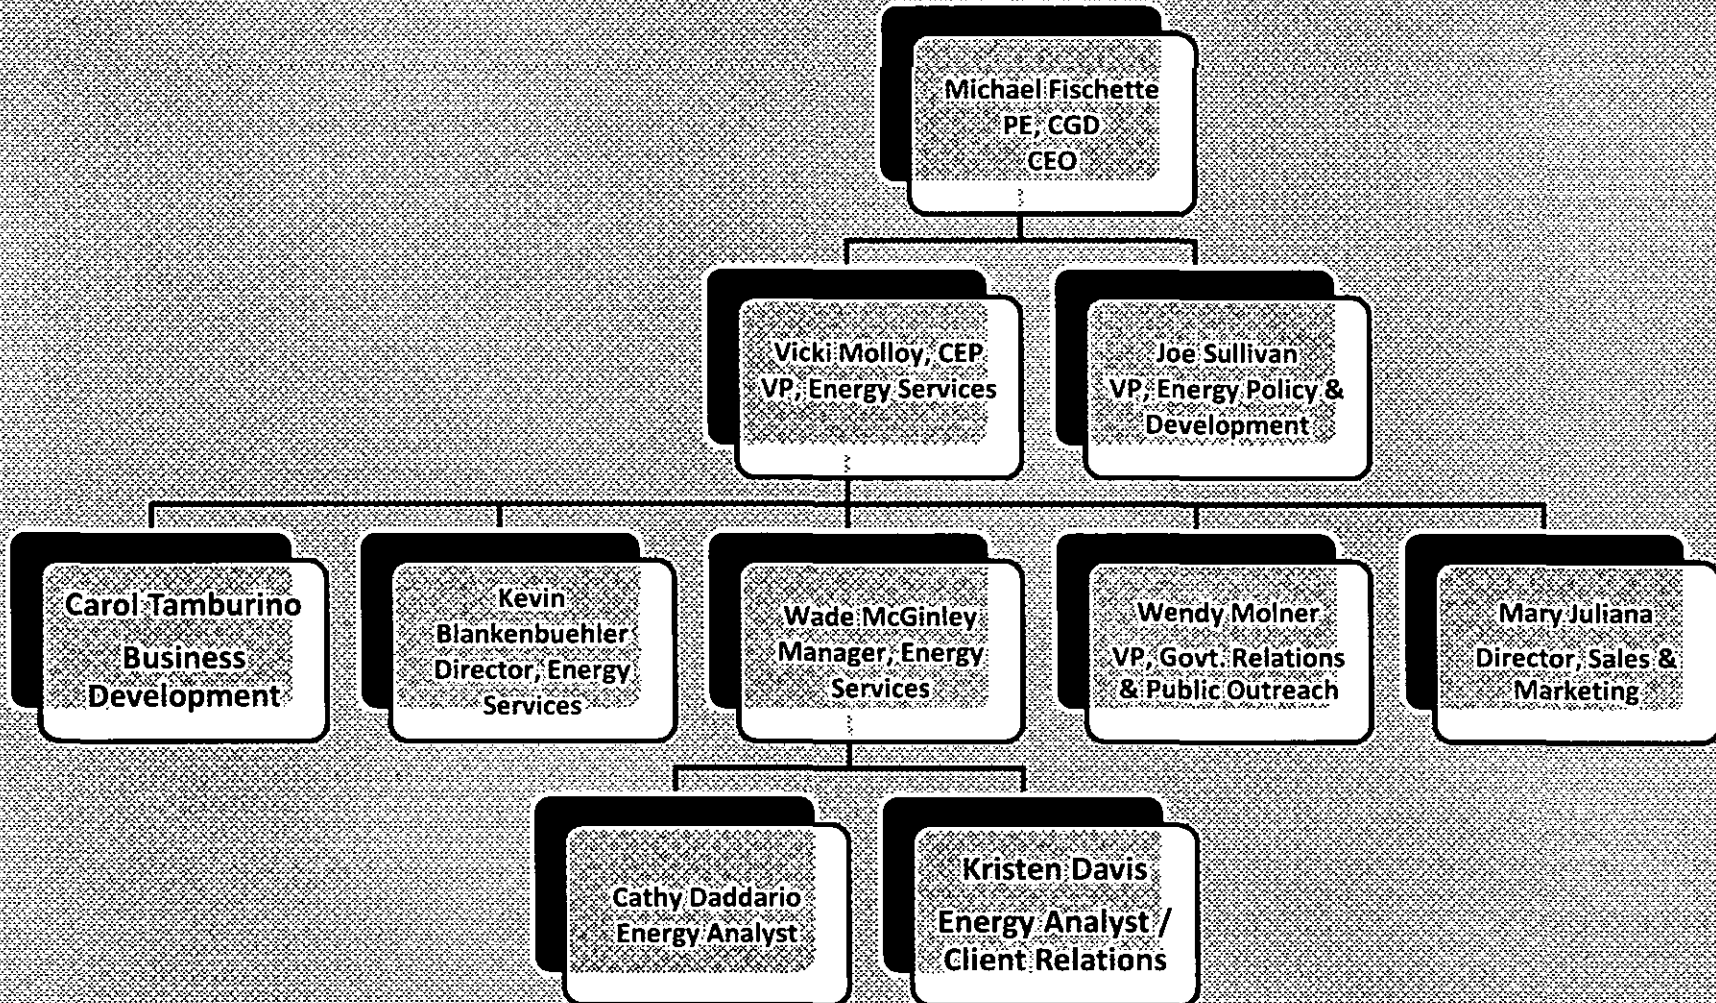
Michael Fischette
PE, CGD
CEO

Vicki Molloy, CEP
VP, Energy Services

Joe Sullivan
VP, Energy Policy & Development

Carol Tamburino
Business Development

Kevin Blankenbuehler
Director, Energy Services

Wade McGinley
Manager, Energy Services

Wendy Molner
VP, Govt. Relations & Public Outreach

Mary Juliana
Director, Sales & Marketing

Cathy Daddario
Energy Analyst

Kristen Davis
Energy Analyst / Client Relations